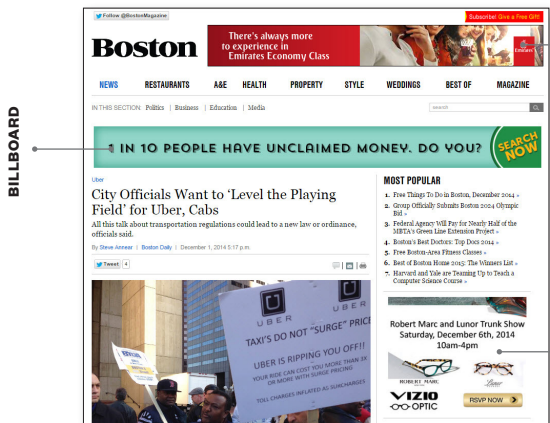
BILLBOARD

Follow @BostonMagazine

Subscribe! Give a Free Gift!

Boston

There's always more to experience in Emirates Economy Class

Emirates

NEWS RESTAURANTS A&E HEALTH PROPERTY STYLE WEDDINGS BEST OF MAGAZINE

IN THIS SECTION: Politics | Business | Education | Media

search

1 IN 10 PEOPLE HAVE UNCLAIMED MONEY. DO YOU? SEARCH NOW

Uber

City Officials Want to 'Level the Playing Field' for Uber, Cabs

All this talk about transportation regulations could lead to a new law or ordinance, officials said.

By Steve Annear | Boston Daily | December 1, 2014 5:17 p.m.

Tweet 4

UBER

TAXI'S DO NOT "SURGE" PRICE

UBER IS RIPPING YOU OFF!!

YOUR RIDE CAN COST YOU MORE THAN 3X OR MORE WITH SURGE PRICING

TOLL CHARGES INFLATED AS SURCHARGES

MOST POPULAR

1. Free Things To Do in Boston, December 2014 »
2. Group Officially Submits Boston 2024 Olympic Bid »
3. Federal Agency Will Pay for Nearly Half of the MBTA's Green Line Extension Project »
4. Boston's Best Doctors: Top Docs 2014 »
5. Best Boston-Area Fitness Classes »
6. Best of Boston Home 2015: The Winners List »
7. Harvard and Yale are Teaming Up to Teach a Computer Science Course »

Robert Marc and Lunor Trunk Show
Saturday, December 6th, 2014
10am-4pm

ROBERT MARC

Lunor

VIZIO OPTIC

RSVP NOW